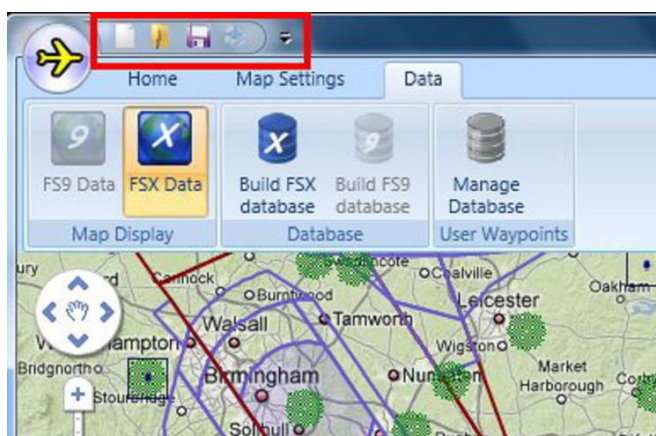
Home Map Settings Data

9 X

FS9 Data FSX Data

Map Display

X 9

Build FSX database Build FS9 database

Database

Manage Database

User Waypoints

ury Cannock Burntwood Tamworth Coalville Leicester Oakham Walsall Wolverhampton Bridgnorth Wigston Birmingham Nuneaton Market Harborough Stourbridge Solihull